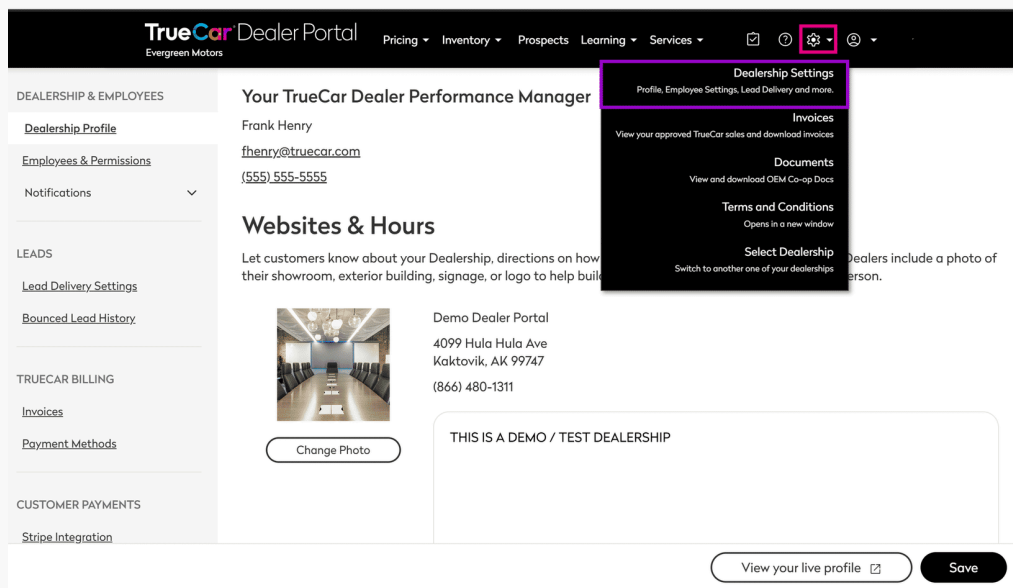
TrueCar Dealer Portal
Evergreen Motors

Pricing ▾ Inventory ▾ Prospects Learning ▾ Services ▾

DEALERSHIP & EMPLOYEES

Dealership Profile

Employees & Permissions

Notifications

LEADS

Lead Delivery Settings

Bounced Lead History

TRUECAR BILLING

Invoices

Payment Methods

CUSTOMER PAYMENTS

Stripe Integration

Your TrueCar Dealer Performance Manager

Frank Henry

fhenry@truecar.com

(555) 555-5555

Websites & Hours

Let customers know about your Dealership, directions on how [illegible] Dealers include a photo of their showroom, exterior building, signage, or logo to help buil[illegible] erson.

Demo Dealer Portal

4099 Hula Hula Ave
Kaktovik, AK 99747

(866) 480-1311

Change Photo

THIS IS A DEMO / TEST DEALERSHIP

Dealership Settings
Profile, Employee Settings, Lead Delivery and more.

Invoices
View your approved TrueCar sales and download invoices

Documents
View and download OEM Co-op Docs

Terms and Conditions
Opens in a new window

Select Dealership
Switch to another one of your dealerships

View your live profile

Save